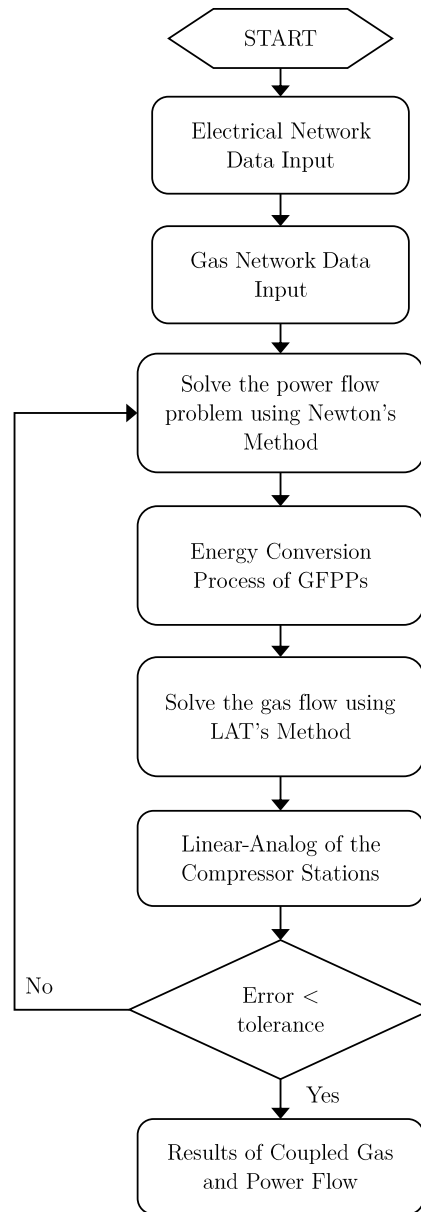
START

Electrical Network Data Input

Gas Network Data Input

Solve the power flow problem using Newton's Method

Energy Conversion Process of GFPPs

Solve the gas flow using LAT's Method

Linear-Analog of the Compressor Stations

Error < tolerance

No

Yes

Results of Coupled Gas and Power Flow